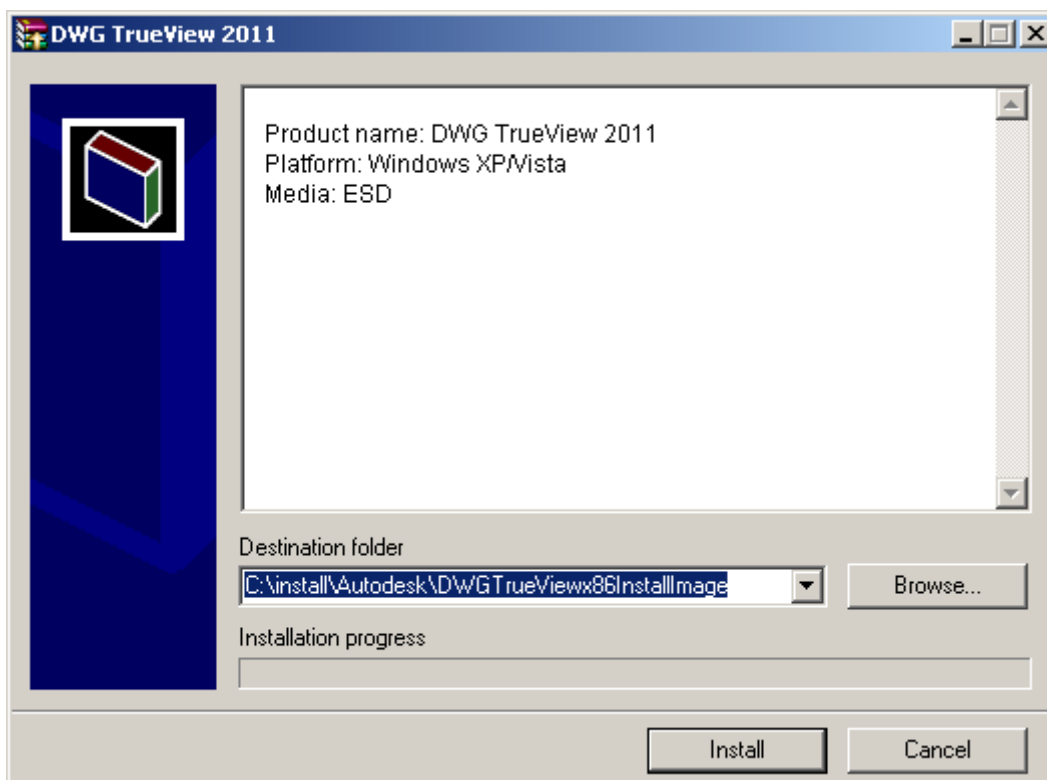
DWG TrueView 2011

Product name: DWG TrueView 2011
Platform: Windows XP/Vista
Media: ESD

Destination folder

C:\install\Autodesk\DWGTrueViewx86InstallImage

Browse...

Installation progress

Install

Cancel